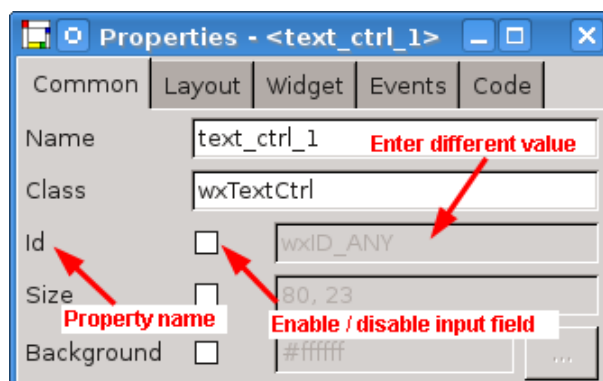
Properties - <text_ctrl_1>

Common | Layout | Widget | Events | Code

Name text_ctrl_1

Enter different value

Class wxTextCtrl

Id wxID_ANY

Size 80, 23

Property name

Enable / disable input field

Background #ffffff ...